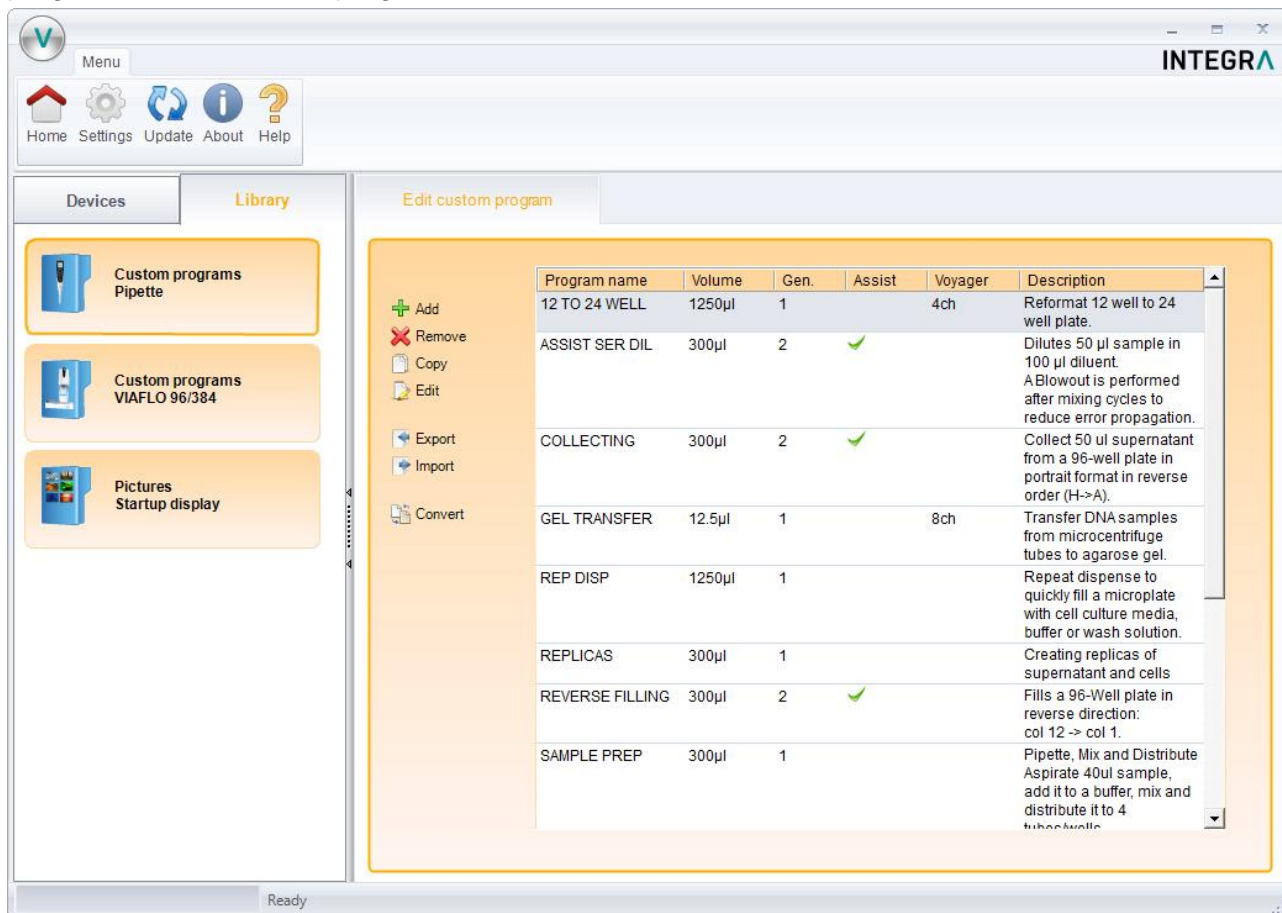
V

Menu

INTEGRA

Home Settings Update About Help

Devices | Library

Custom programs
Pipette

Custom programs
VIAFLO 96/384

Pictures
Startup display

Edit custom program

Add
Remove
Copy
Edit

Export
Import

Convert

| Program name | Volume | Gen. | Assist | Voyager | Description |
|---|---|---|---|---|---|
| 12 TO 24 WELL | 1250µl | 1 | | 4ch | Reformat 12 well to 24 well plate. |
| ASSIST SER DIL | 300µl | 2 | ✓ | | Dilutes 50 µl sample in 100 µl diluent. A Blowout is performed after mixing cycles to reduce error propagation. |
| COLLECTING | 300µl | 2 | ✓ | | Collect 50 ul supernatant from a 96-well plate in portrait format in reverse order (H->A). |
| GEL TRANSFER | 12.5µl | 1 | | 8ch | Transfer DNA samples from microcentrifuge tubes to agarose gel. |
| REP DISP | 1250µl | 1 | | | Repeat dispense to quickly fill a microplate with cell culture media, buffer or wash solution. |
| REPLICAS | 300µl | 1 | | | Creating replicas of supernatant and cells |
| REVERSE FILLING | 300µl | 2 | ✓ | | Fills a 96-Well plate in reverse direction: col 12 -> col 1. |
| SAMPLE PREP | 300µl | 1 | | | Pipette, Mix and Distribute Aspirate 40ul sample, add it to a buffer, mix and distribute it to 4 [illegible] |

Ready